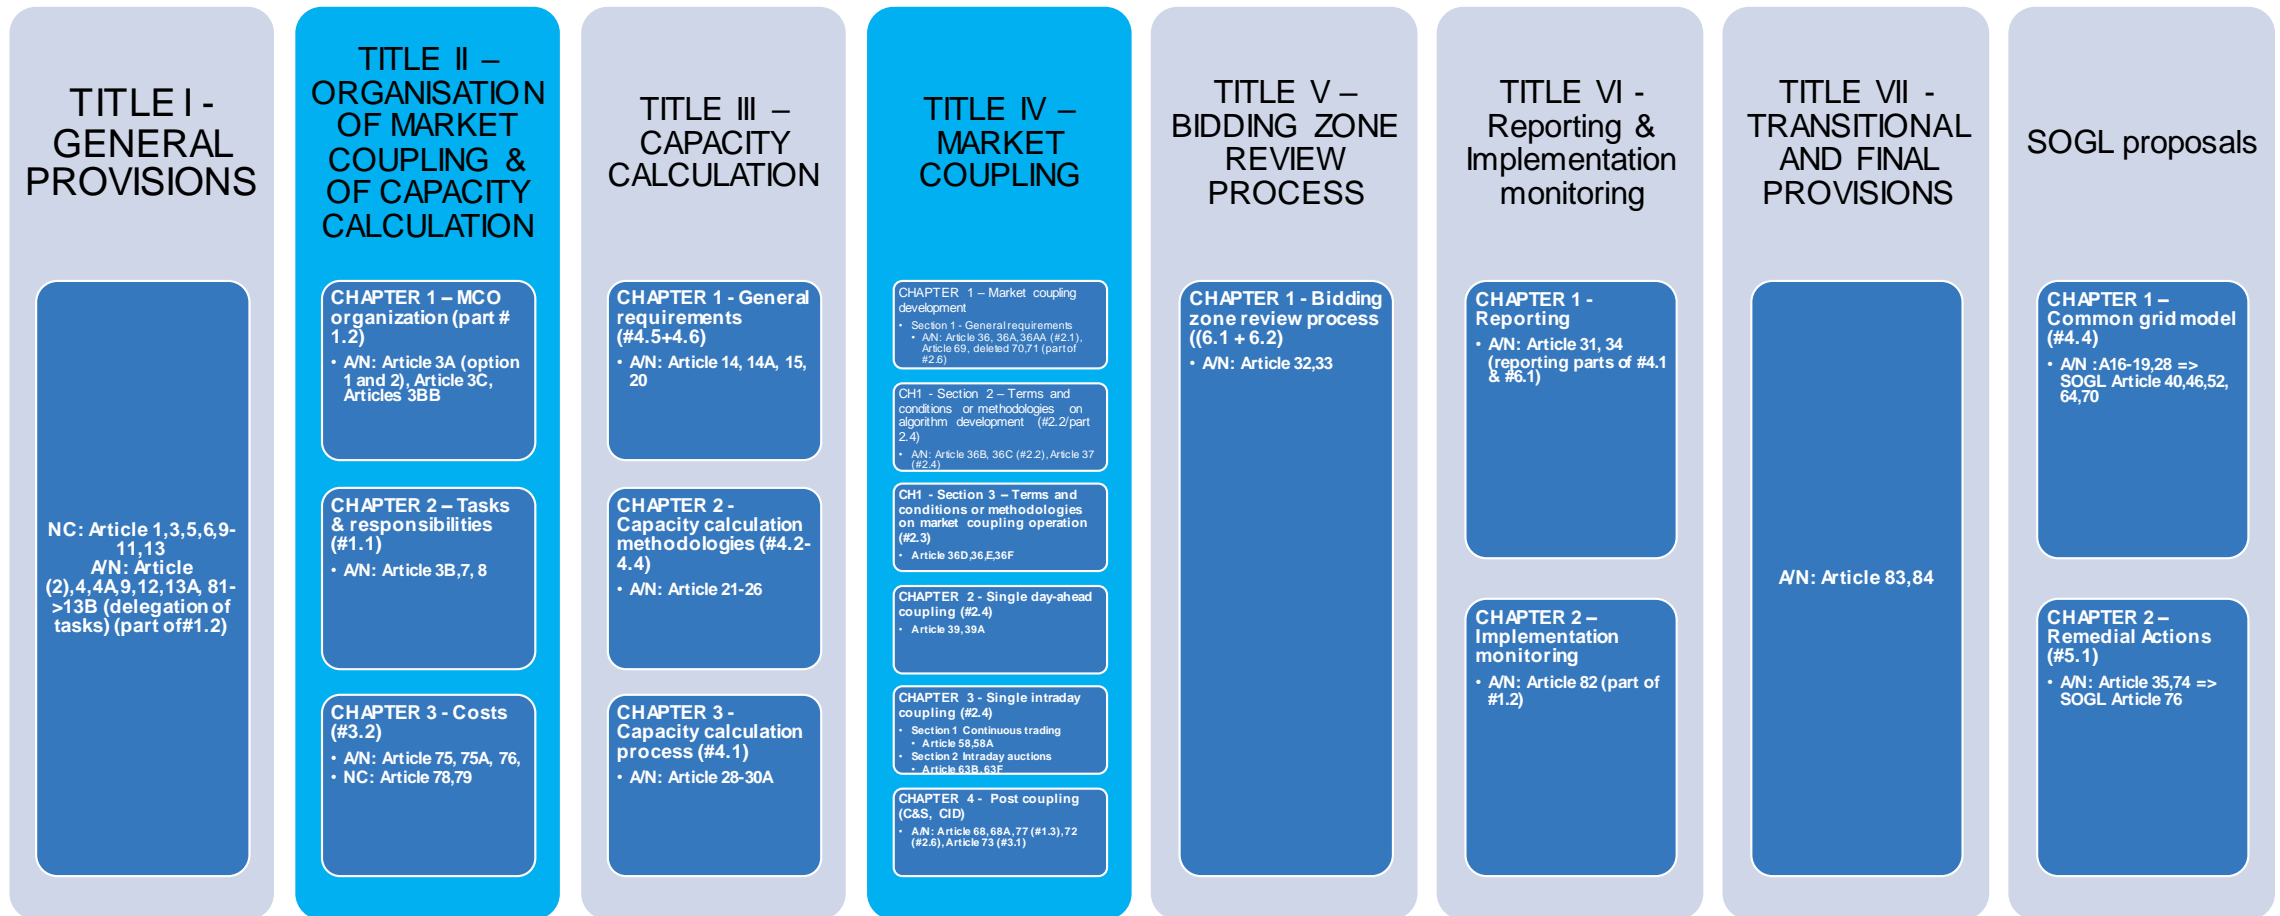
TITLE I - GENERAL PROVISIONS

NC: Article 1,3,5,6,9-11,13
A/N: Article (2),4,4A,9,12,13A, 81->13B (delegation of tasks) (part of#1.2)

TITLE II – ORGANISATION OF MARKET COUPLING & OF CAPACITY CALCULATION

CHAPTER 1 – MCO organization (part # 1.2)
• A/N: Article 3A (option 1 and 2), Article 3C, Articles 3BB

CHAPTER 2 – Tasks & responsibilities (#1.1)
• A/N: Article 3B,7, 8

CHAPTER 3 - Costs (#3.2)
• A/N: Article 75, 75A, 76,
• NC: Article 78,79

TITLE III – CAPACITY CALCULATION

CHAPTER 1 - General requirements (#4.5+4.6)
• A/N: Article 14, 14A, 15, 20

CHAPTER 2 - Capacity calculation methodologies (#4.2-4.4)
• A/N: Article 21-26

CHAPTER 3 - Capacity calculation process (#4.1)
• A/N: Article 28-30A

TITLE IV – MARKET COUPLING

CHAPTER 1 – Market coupling development
• Section 1 - General requirements
• A/N: Article 36, 36A, 36AA (#2.1), Article 69, deleted 70,71 (part of #2.6)

CH1 - Section 2 – Terms and conditions or methodologies on algorithm development (#2.2/part 2.4)
• A/N: Article 36B, 36C (#2.2), Article 37 (#2.4)

CH1 - Section 3 – Terms and conditions or methodologies on market coupling operation (#2.3)
• Article 36D,36,E,36F

CHAPTER 2 - Single day-ahead coupling (#2.4)
• Article 39,39A

CHAPTER 3 - Single intraday coupling (#2.4)
• Section 1 Continuous trading
• Article 58,58A
• Section 2 Intraday auctions
• Article 63B, 63F

CHAPTER 4 - Post coupling (C&S, CID)
• A/N: Article 68,68A,77 (#1.3),72 (#2.6), Article 73 (#3.1)

TITLE V – BIDDING ZONE REVIEW PROCESS

CHAPTER 1 - Bidding zone review process ((6.1 + 6.2)
• A/N: Article 32,33

TITLE VI - Reporting & Implementation monitoring

CHAPTER 1 - Reporting
• A/N: Article 31, 34 (reporting parts of #4.1 & #6.1)

CHAPTER 2 – Implementation monitoring
• A/N: Article 82 (part of #1.2)

TITLE VII - TRANSITIONAL AND FINAL PROVISIONS

A/N: Article 83,84

SOGL proposals

CHAPTER 1 – Common grid model (#4.4)
• A/N :A16-19,28 => SOGL Article 40,46,52, 64,70

CHAPTER 2 – Remedial Actions (#5.1)
• A/N: Article 35,74 => SOGL Article 76